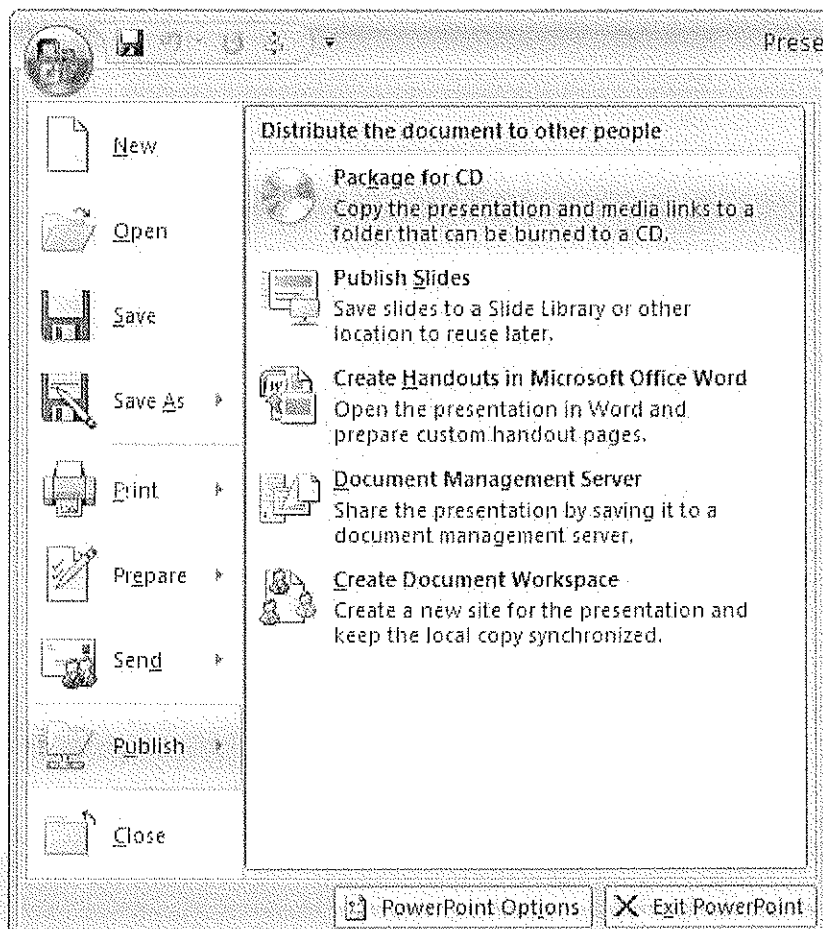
Prese

New

Open

Save

Save As

Print

Prepare

Send

Publish

Close

Distribute the document to other people

Package for CD
Copy the presentation and media links to a folder that can be burned to a CD.

Publish Slides
Save slides to a Slide Library or other location to reuse later.

Create Handouts in Microsoft Office Word
Open the presentation in Word and prepare custom handout pages.

Document Management Server
Share the presentation by saving it to a document management server.

Create Document Workspace
Create a new site for the presentation and keep the local copy synchronized.

PowerPoint Options

Exit PowerPoint